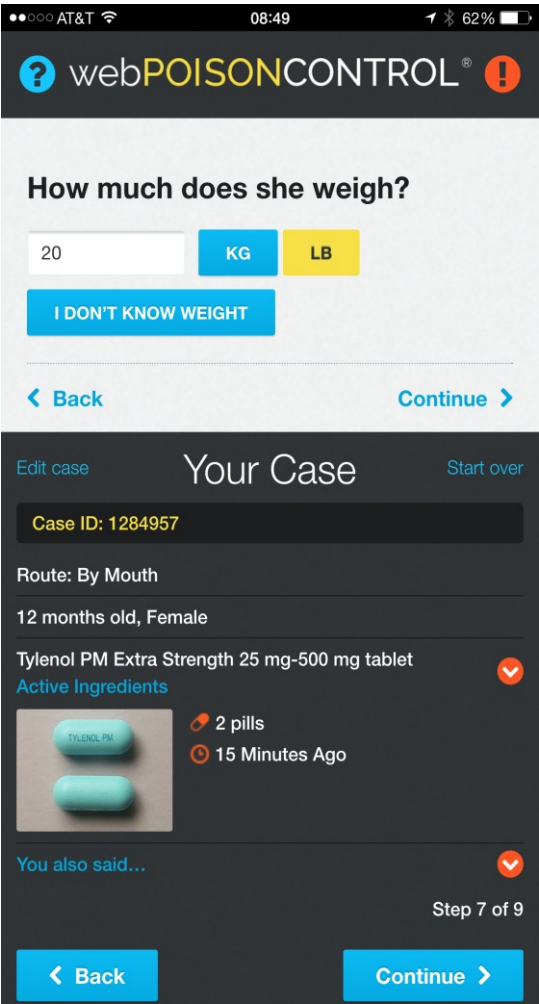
●●○○○ AT&T 08:49 62%

? webPOISONCONTROL® !

How much does she weigh?

20

KG

LB

I DON'T KNOW WEIGHT

‹ Back

Continue ›

Edit case

Your Case

Start over

Case ID: 1284957

Route: By Mouth

12 months old, Female

Tylenol PM Extra Strength 25 mg-500 mg tablet

Active Ingredients

TYLENOL PM

2 pills

15 Minutes Ago

You also said...

Step 7 of 9

‹ Back

Continue ›